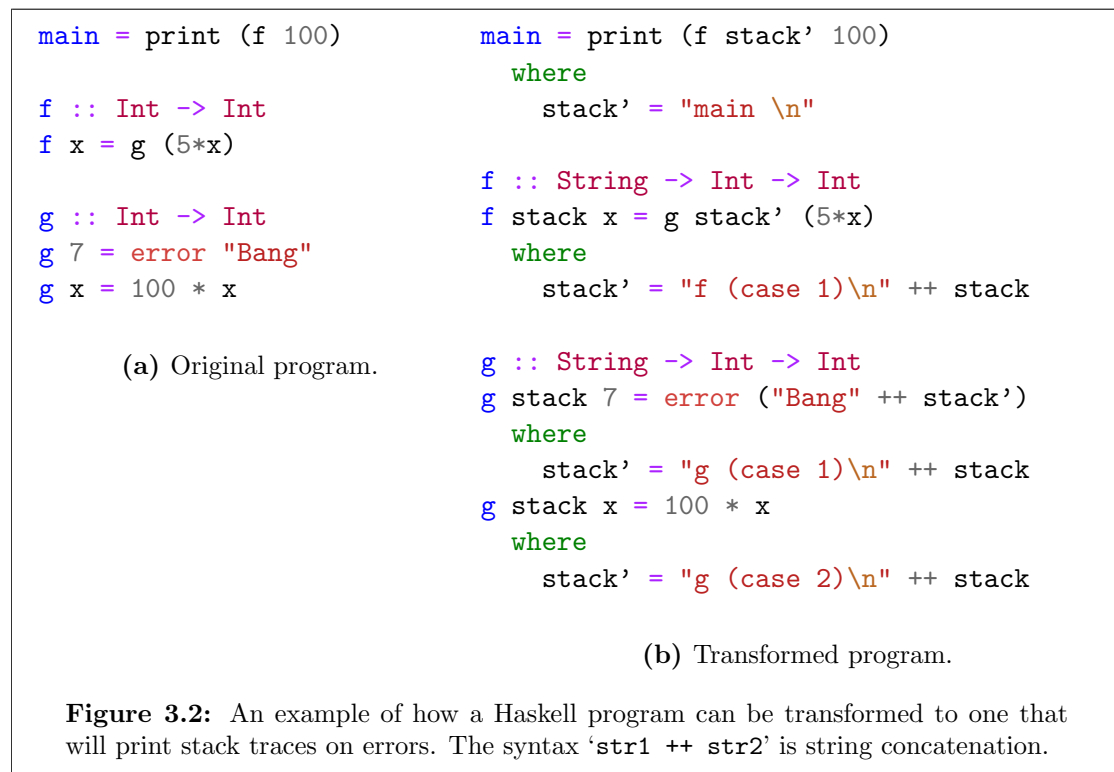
main = print (f 100)

f :: Int -> Int
f x = g (5*x)

g :: Int -> Int
g 7 = error "Bang"
g x = 100 * x

(a) Original program.

main = print (f stack’ 100)
  where
    stack’ = "main \n"

f :: String -> Int -> Int
f stack x = g stack’ (5*x)
  where
    stack’ = "f (case 1)\n" ++ stack

g :: String -> Int -> Int
g stack 7 = error ("Bang" ++ stack’)
  where
    stack’ = "g (case 1)\n" ++ stack
g stack x = 100 * x
  where
    stack’ = "g (case 2)\n" ++ stack

(b) Transformed program.

Figure 3.2: An example of how a Haskell program can be transformed to one that will print stack traces on errors. The syntax ‘str1 ++ str2’ is string concatenation.